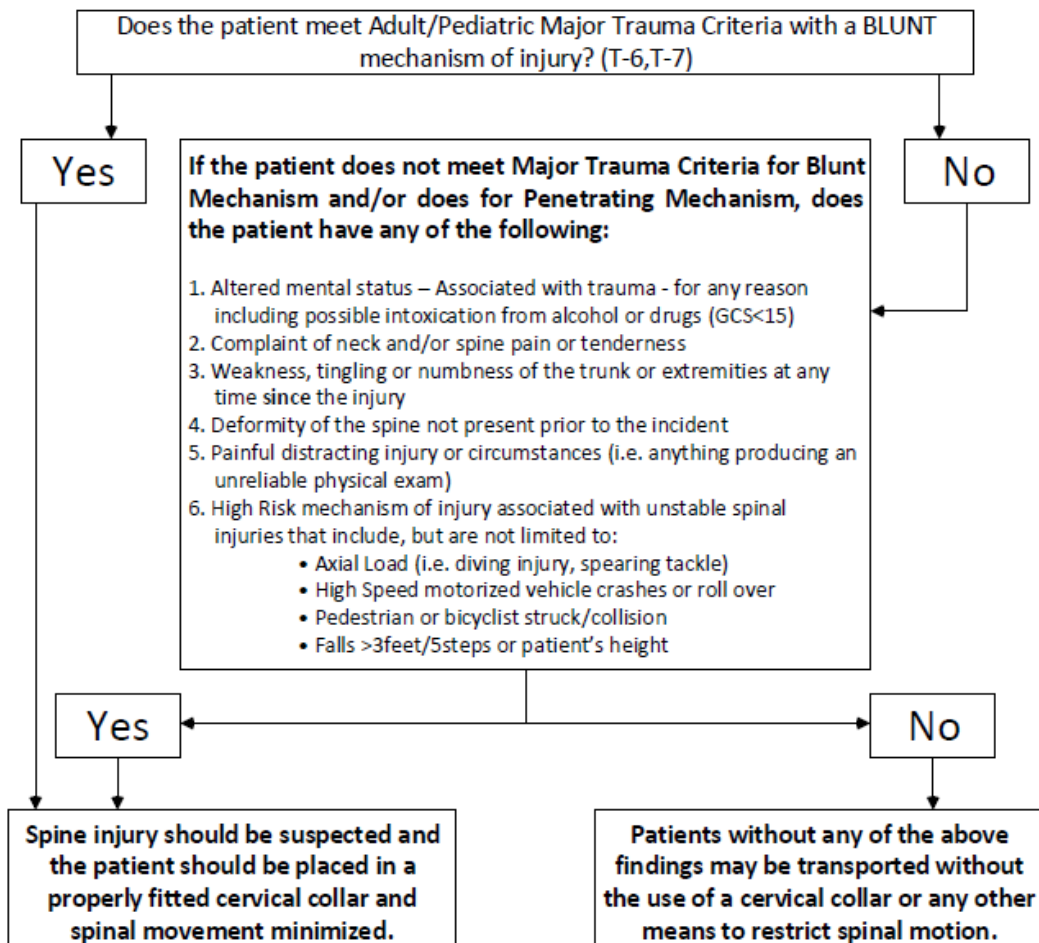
Does the patient meet Adult/Pediatric Major Trauma Criteria with a BLUNT mechanism of injury? (T-6,T-7)

Yes

If the patient does not meet Major Trauma Criteria for Blunt Mechanism and/or does for Penetrating Mechanism, does the patient have any of the following:

1. Altered mental status – Associated with trauma - for any reason including possible intoxication from alcohol or drugs (GCS<15)
2. Complaint of neck and/or spine pain or tenderness
3. Weakness, tingling or numbness of the trunk or extremities at any time since the injury
4. Deformity of the spine not present prior to the incident
5. Painful distracting injury or circumstances (i.e. anything producing an unreliable physical exam)
6. High Risk mechanism of injury associated with unstable spinal injuries that include, but are not limited to:
• Axial Load (i.e. diving injury, spearing tackle)
• High Speed motorized vehicle crashes or roll over
• Pedestrian or bicyclist struck/collision
• Falls >3feet/5steps or patient's height

No

Yes

No

Spine injury should be suspected and the patient should be placed in a properly fitted cervical collar and spinal movement minimized.

Patients without any of the above findings may be transported without the use of a cervical collar or any other means to restrict spinal motion.